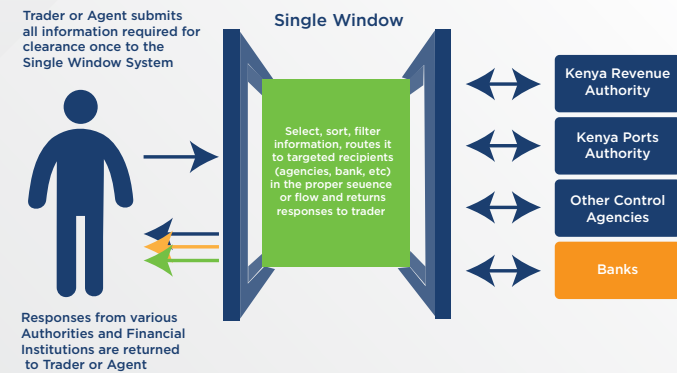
Trader or Agent submits all information required for clearance once to the Single Window System

Single Window

Select, sort, filter information, routes it to targeted recipients (agencies, bank, etc) in the proper seuence or flow and returns responses to trader

Kenya Revenue Authority

Kenya Ports Authority

Other Control Agencies

Banks

Responses from various Authorities and Financial Institutions are returned to Trader or Agent